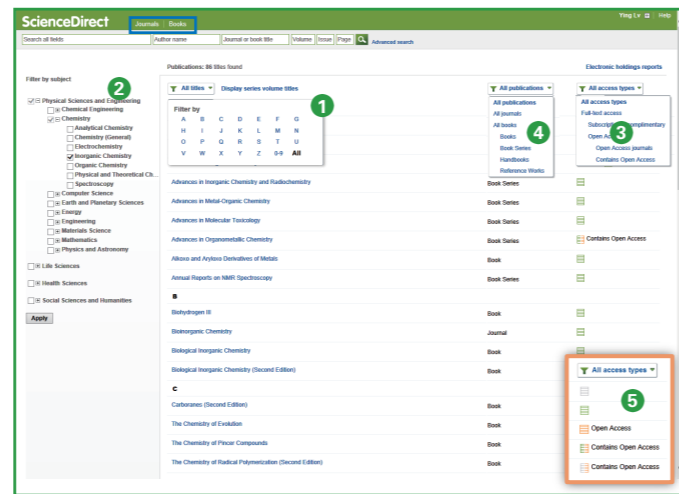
ScienceDirect
Journals | Books
Ying Lv | Help
Search all fields | Author name | Journal or book title | Volume | Issue | Page | Advanced search

Filter by subject
2
Physical Sciences and Engineering
Chemical Engineering
Chemistry
Analytical Chemistry
Chemistry (General)
Electrochemistry
Inorganic Chemistry
Organic Chemistry
Physical and Theoretical Ch...
Spectroscopy
Computer Science
Earth and Planetary Sciences
Energy
Engineering
Materials Science
Mathematics
Physics and Astronomy
Life Sciences
Health Sciences
Social Sciences and Humanities
Apply

Publications: 86 titles found
Electronic holdings reports

All titles | Display series volume titles
1
Filter by
A B C D E F G
H I J K L M N
O P Q R S T U
V W X Y Z 0-9 All

All publications
All publications
All journals
All books
4
Books
Book Series
Handbooks
Reference Works

All access types
All access types
Full-text access
Subscribed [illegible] complimentary
Open Acc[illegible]
3
Open Access journals
Contains Open Access

Advances in Inorganic Chemistry and Radiochemistry | Book Series
Advances in Metal-Organic Chemistry | Book Series
Advances in Molecular Toxicology | Book Series
Advances in Organometallic Chemistry | Book Series | Contains Open Access
Alkoxo and Aryloxo Derivatives of Metals | Book
Annual Reports on NMR Spectroscopy | Book Series
B
Biohydrogen III | Book
Bioinorganic Chemistry | Journal
Biological Inorganic Chemistry | Book
Biological Inorganic Chemistry (Second Edition) | Book
C
Carboranes (Second Edition) | Book
The Chemistry of Evolution | Book
The Chemistry of Pincer Compounds | Book
The Chemistry of Radical Polymerization (Second Edition) | Book

All access types
5
Open Access
Contains Open Access
Contains Open Access